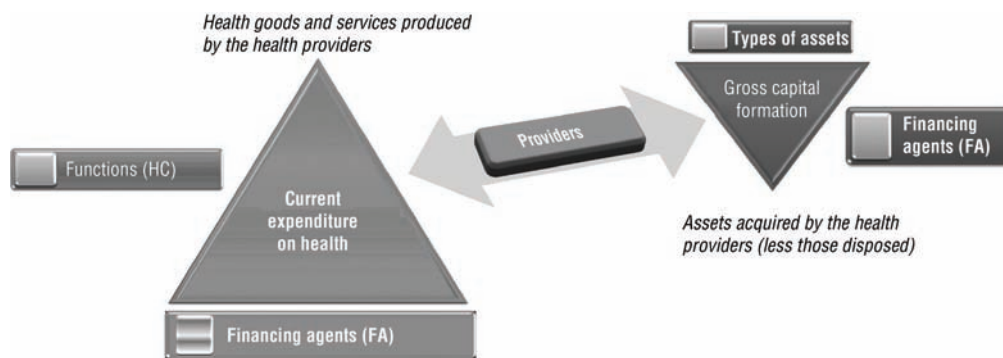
Health goods and services produced by the health providers

Types of assets

Gross capital formation

Financing agents (FA)

Providers

Functions (HC)

Current expenditure on health

Assets acquired by the health providers (less those disposed)

Financing agents (FA)